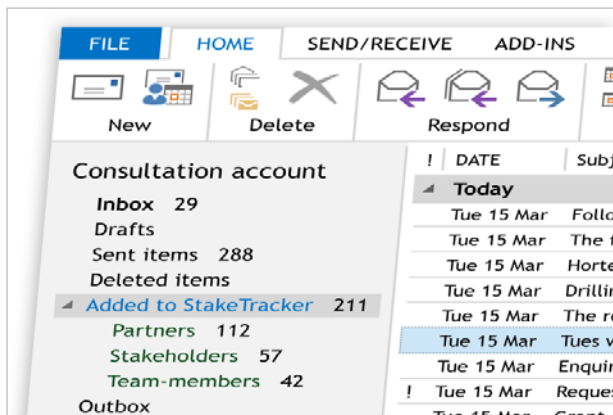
FILE HOME SEND/RECEIVE ADD-INS

New Delete Respond

Consultation account

Inbox 29
Drafts
Sent items 288
Deleted items
Added to StakeTracker 211
Partners 112
Stakeholders 57
Team-members 42
Outbox

| ! | DATE | Subj |
|---|---|---|
| | Today | |
| | Tue 15 Mar | Follo |
| | Tue 15 Mar | The |
| | Tue 15 Mar | Horte |
| | Tue 15 Mar | Drillin |
| | Tue 15 Mar | The r |
| | Tue 15 Mar | Tues |
| | Tue 15 Mar | Enqui |
| ! | Tue 15 Mar | Reque |
| | Tue 15 Mar | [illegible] |